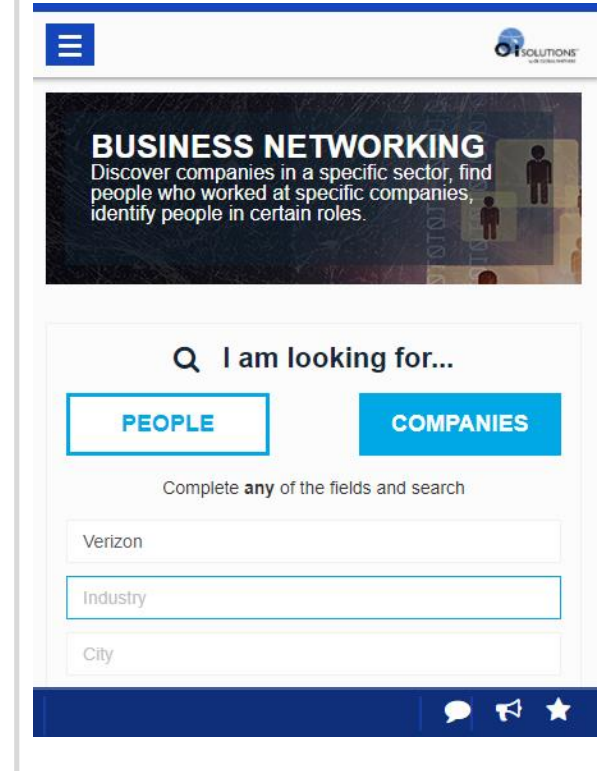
OI SOLUTIONS

BUSINESS NETWORKING
Discover companies in a specific sector, find people who worked at specific companies, identify people in certain roles.

I am looking for...

PEOPLE

COMPANIES

Complete **any** of the fields and search

Verizon

Industry

City